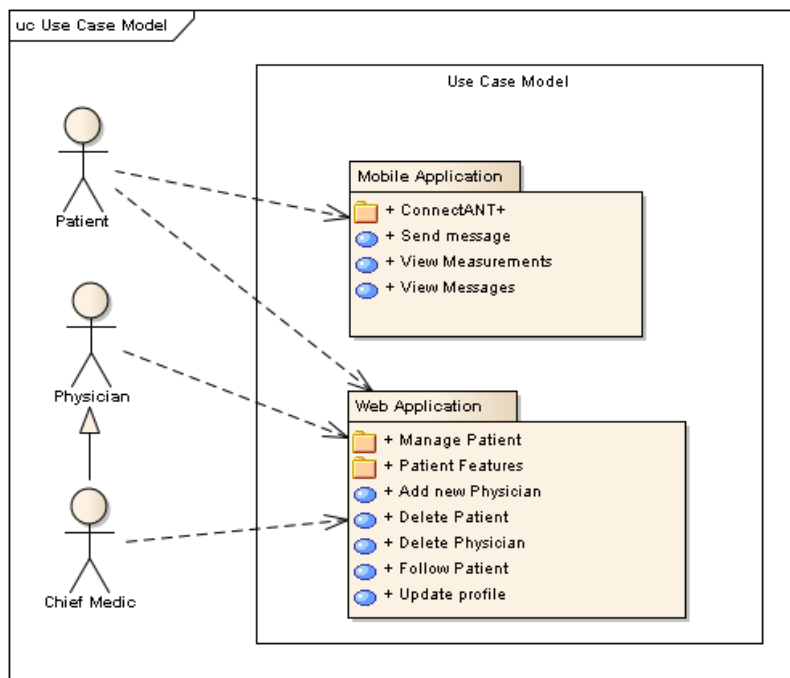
uc Use Case Model

Use Case Model

Patient

Physician

Chief Medic

Mobile Application

+ ConnectANT+
+ Send message
+ View Measurements
+ View Messages

Web Application

+ Manage Patient
+ Patient Features
+ Add new Physician
+ Delete Patient
+ Delete Physician
+ Follow Patient
+ Update profile